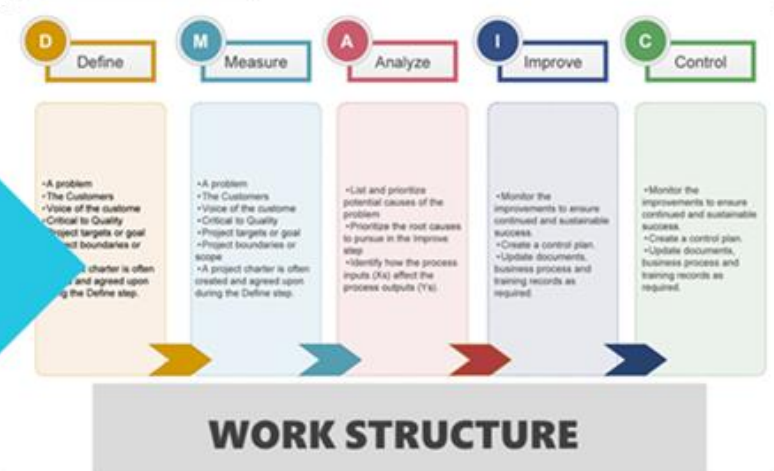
D Define

M Measure

A Analyze

I Improve

C Control

•A problem
•The Customers
•Voice of the custome
•Critical to Quality
•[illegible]roject targets or goal
•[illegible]oject boundaries or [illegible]
•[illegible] charter is often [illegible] and agreed upon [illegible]g the Define step.

•A problem
•The Customers
•Voice of the custome
•Critical to Quality
•Project targets or goal
•Project boundaries or scope
•A project charter is often created and agreed upon during the Define step.

•List and prioritize potential causes of the problem
•Prioritize the root causes to pursue in the Improve step
•Identify how the process inputs (Xs) affect the process outputs (Ys).

•Monitor the improvements to ensure continued and sustainable success.
•Create a control plan.
•Update documents, business process and training records as required.

•Monitor the improvements to ensure continued and sustainable success.
•Create a control plan.
•Update documents, business process and training records as required.

WORK STRUCTURE